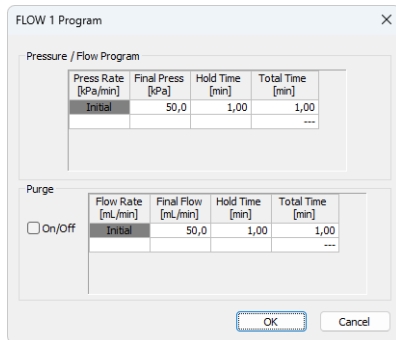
FLOW 1 Program

Pressure / Flow Program

| Press Rate [kPa/min] | Final Press [kPa] | Hold Time [min] | Total Time [min] |
|---|---|---|---|
| Initial | 50,0 | 1,00 | 1,00 |
| | | | --- |

Purge

On/Off

| Flow Rate [mL/min] | Final Flow [mL/min] | Hold Time [min] | Total Time [min] |
|---|---|---|---|
| Initial | 50,0 | 1,00 | 1,00 |
| | | | --- |

OK
Cancel